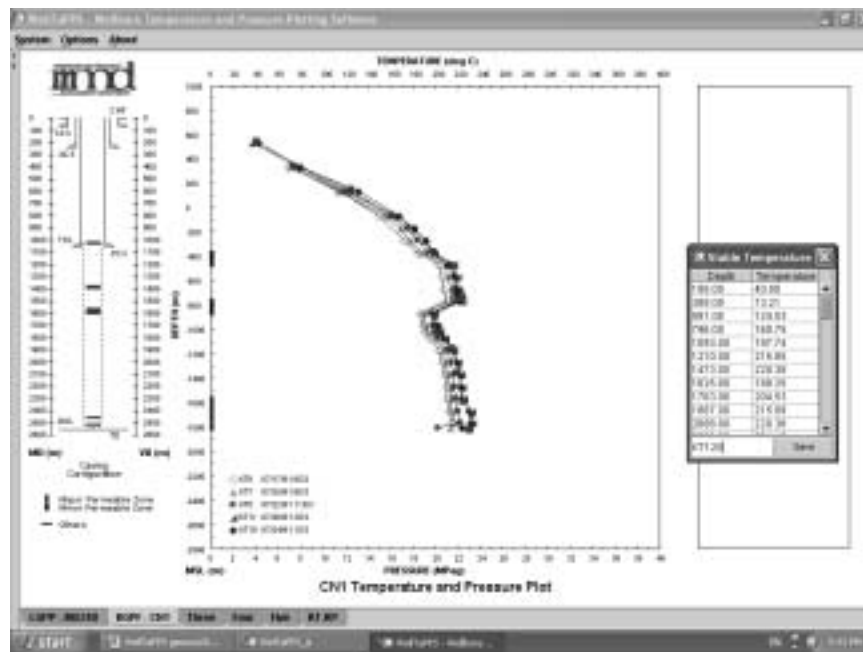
WellTaPPS - Wellbore Temperature and Pressure Plotting Software

System Options About

mnd

MD (m)

VD (m)

Casing Configuration

Major Permeable Zone

Minor Permeable Zone

Others

TEMPERATURE (deg C)

DEPTH (m)

PRESSURE (MPag)

MSL (m)

CN1 Temperature and Pressure Plot

Stable Temperature

| Depth | Temperature |
|---|---|
| 190.00 | 43.00 |
| 380.00 | 73.21 |
| 661.00 | 124.93 |
| 790.00 | 168.79 |
| 1,050.00 | 197.74 |
| 1,210.00 | 219.86 |
| 1,473.00 | 228.39 |
| 1,635.00 | 198.29 |
| 1,793.00 | 204.93 |
| 1,967.00 | 215.69 |
| 2,005.00 | 226.39 |

2711.20

Save

START

WellTaPPS - Wellbore...